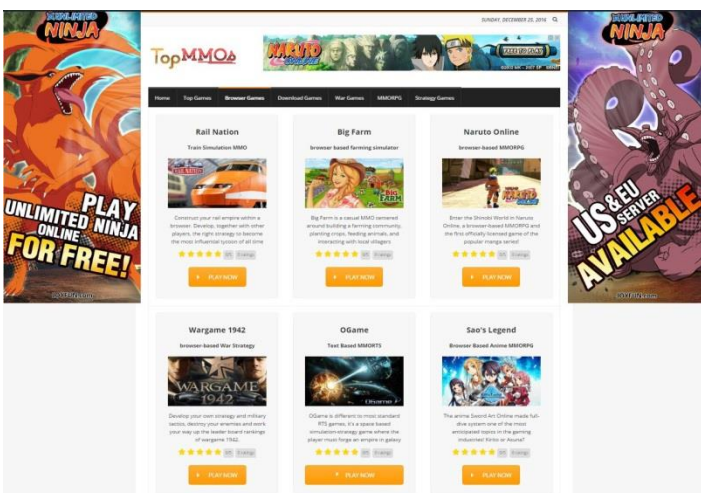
UNLIMITED NINJA

PLAY UNLIMITED NINJA ONLINE FOR FREE!

SUNDAY, DECEMBER 25, 2016

TopMMOs

NARUTO ONLINE

FREE TO PLAY

Home | Top Games | Browser Games | Download Games | War Games | MMORPG | Strategy Games

Rail Nation

Train Simulation MMO

Construct your rail empire within a browser. Develop, together with other players, the right strategy to become the most influential tycoon of all time

PLAY NOW

Big Farm

browser based farming simulator

Big Farm is a casual MMO centered around building a farming community, planting crops, feeding animals, and interacting with local villagers

PLAY NOW

Naruto Online

browser-based MMORPG

Enter the Shinobi World in Naruto Online, a browser-based MMORPG and the first officially licensed game of the popular manga series!

PLAY NOW

Wargame 1942

browser-based War Strategy

WARGAME 1942

Develop your own strategy and military tactics, destroy your enemies and work your way up the leader board rankings of wargame 1942.

PLAY NOW

OGame

Text Based MMORTS

OGame

OGame is different to most standard RTS games, it's a space based simulation-strategy game where the player must forge an empire in galaxy

PLAY NOW

Sao's Legend

Browser Based Anime MMORPG

The anime Sword Art Online made full-dive system one of the most anticipated topics in the gaming industries! Kirito or Asuna?

PLAY NOW

UNLIMITED NINJA

US & EU SERVER AVAILABLE